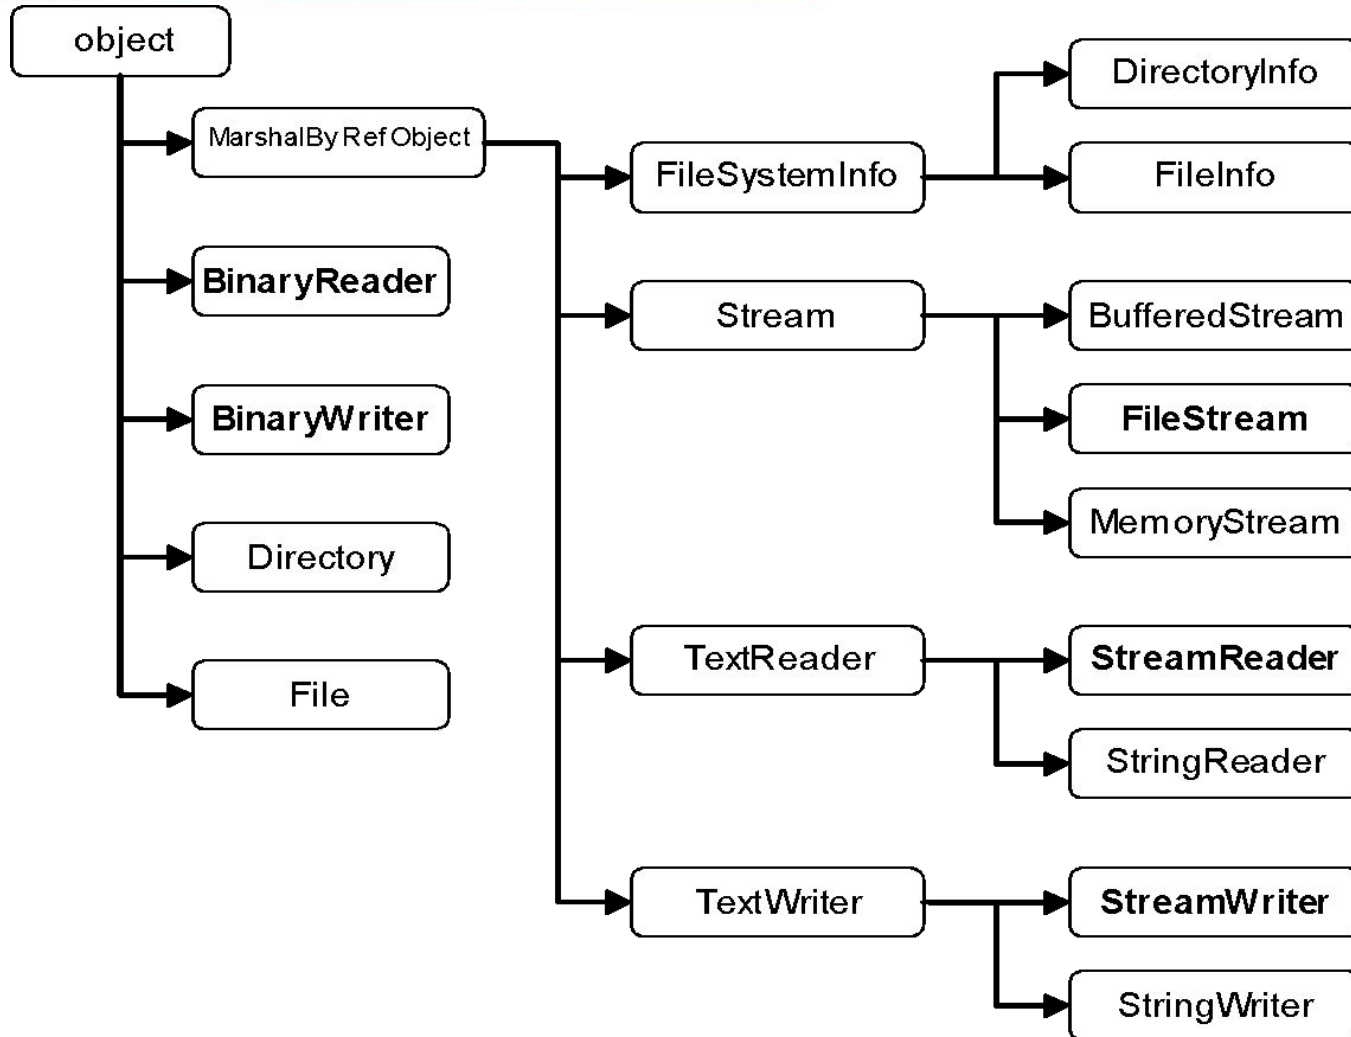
object
MarshalByRefObject
BinaryReader
BinaryWriter
Directory
File
FileSystemInfo
Stream
TextReader
TextWriter
DirectoryInfo
FileInfo
BufferedStream
FileStream
MemoryStream
StreamReader
StringReader
StreamWriter
StringWriter